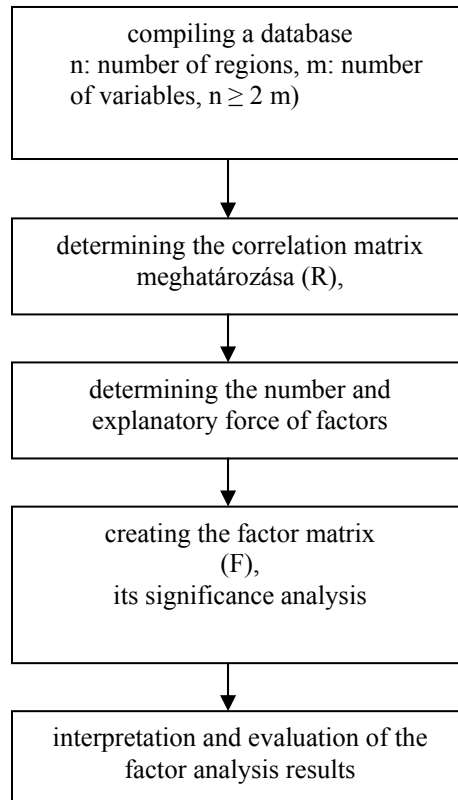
compiling a database n: number of regions, m: number of variables, $n \geq 2$ m)

determining the correlation matrix meghatározása (R),

determining the number and explanatory force of factors

creating the factor matrix (F), its significance analysis

interpretation and evaluation of the factor analysis results